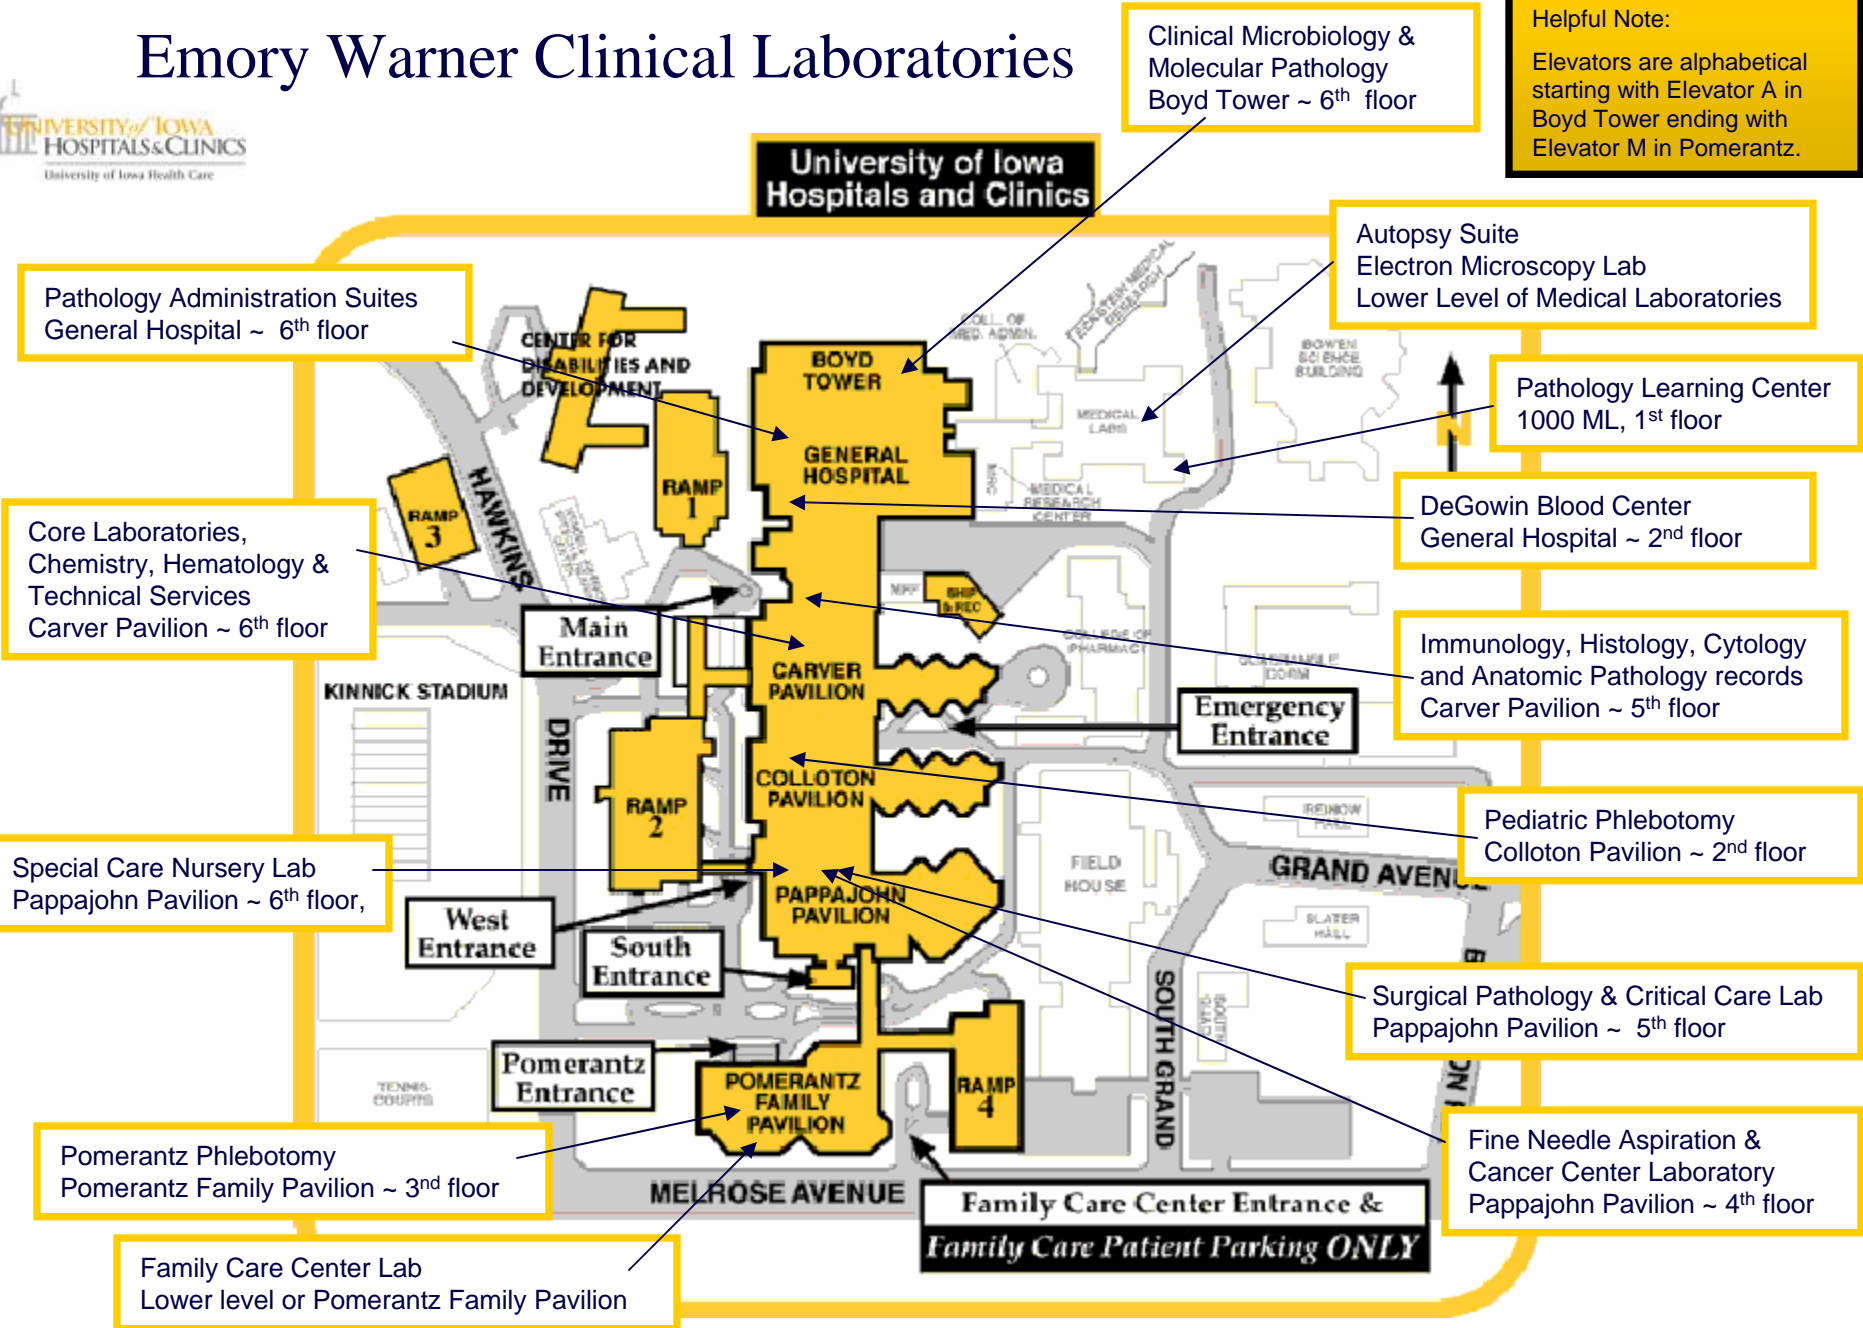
Emory Warner Clinical Laboratories

UNIVERSITY of IOWA HOSPITALS & CLINICS
University of Iowa Health Care

University of Iowa Hospitals and Clinics

Clinical Microbiology & Molecular Pathology
Boyd Tower ~ 6$^{th}$ floor

Helpful Note:

Elevators are alphabetical starting with Elevator A in Boyd Tower ending with Elevator M in Pomerantz.

Autopsy Suite
Electron Microscopy Lab
Lower Level of Medical Laboratories

Pathology Administration Suites
General Hospital ~ 6$^{th}$ floor

Pathology Learning Center
1000 ML, 1$^{st}$ floor

DeGowin Blood Center
General Hospital ~ 2$^{nd}$ floor

Core Laboratories, Chemistry, Hematology & Technical Services
Carver Pavilion ~ 6$^{th}$ floor

Immunology, Histology, Cytology and Anatomic Pathology records
Carver Pavilion ~ 5$^{th}$ floor

Pediatric Phlebotomy
Colloton Pavilion ~ 2$^{nd}$ floor

Special Care Nursery Lab
Pappajohn Pavilion ~ 6$^{th}$ floor,

Surgical Pathology & Critical Care Lab
Pappajohn Pavilion ~ 5$^{th}$ floor

Fine Needle Aspiration & Cancer Center Laboratory
Pappajohn Pavilion ~ 4$^{th}$ floor

Pomerantz Phlebotomy
Pomerantz Family Pavilion ~ 3$^{rd}$ floor

Family Care Center Lab
Lower level or Pomerantz Family Pavilion

CENTER FOR DISABILITIES AND DEVELOPMENT
BOYD TOWER
GENERAL HOSPITAL
RAMP 1
RAMP 3
HAWKINS
Main Entrance
CARVER PAVILION
KINNICK STADIUM
DRIVE
RAMP 2
COLLOTON PAVILION
PAPPAJOHN PAVILION
West Entrance
South Entrance
Pomerantz Entrance
POMERANTZ FAMILY PAVILION
RAMP 4
MELROSE AVENUE
SOUTH GRAND
GRAND AVENUE
Emergency Entrance
Family Care Center Entrance &
Family Care Patient Parking ONLY
COLL. OF MED. ADMIN.
MEDICAL LABS
MEDICAL RESEARCH CENTER
BOWEN SCIENCE BUILDING
COLLEGE OF PHARMACY
FIELD HOUSE
SLATER HALL
RIENOW HALL
TENNIS COURTS
N